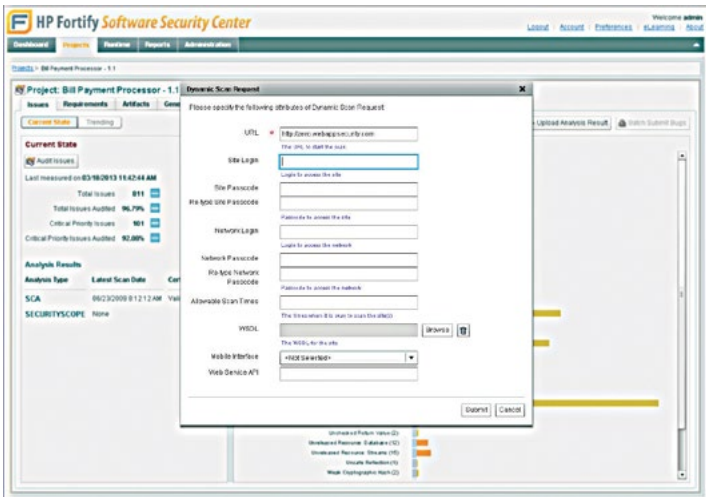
HP Fortify Software Security Center

Welcome admin
Logout | Account | Preferences | eLearning | About

Dashboard | Projects | Runtime | Reports | Administration

Projects > Bill Payment Processor - 1.1

Project: Bill Payment Processor - 1.1

Issues | Requirements | Artifacts | Gen

Current State | Trending

Current State

Audit Issues

Last measured on 03/18/2013 11:42:44 AM

Total Issues 811
Total Issues Audited 96.79%
Critical Priority Issues 101
Critical Priority Issues Audited 92.08%

Analysis Results

| Analysis Type | Latest Scan Date | Cer |
|---|---|---|
| SCA | 06/23/2009 8:12:12 AM | Vali |
| SECURITYSCOPE | None | |

Upload Analysis Result | Batch Submit Bugs

Dynamic Scan Request

Please specify the following attributes of Dynamic Scan Request:

URL * http://zero.webappsecurity.com
The URL to start the scan

Site Login
Login to access the site

Site Passcode

Re-type Site Passcode
Passcode to access the site

Network Login
Login to access the network

Network Passcode

Re-type Network Passcode
Passcode to access the network

Allowable Scan Times
The times when it is okay to scan the site(s)

WSDL Browse
The WSDL for the site

Mobile Interface <Not Selected>

Web Service API

Submit | Cancel

Unchecked Return Value (2)
Unreleased Resource: Database (12)
Unreleased Resource: Streams (15)
Unsafe Reflection (1)
Weak Cryptographic Hash (2)